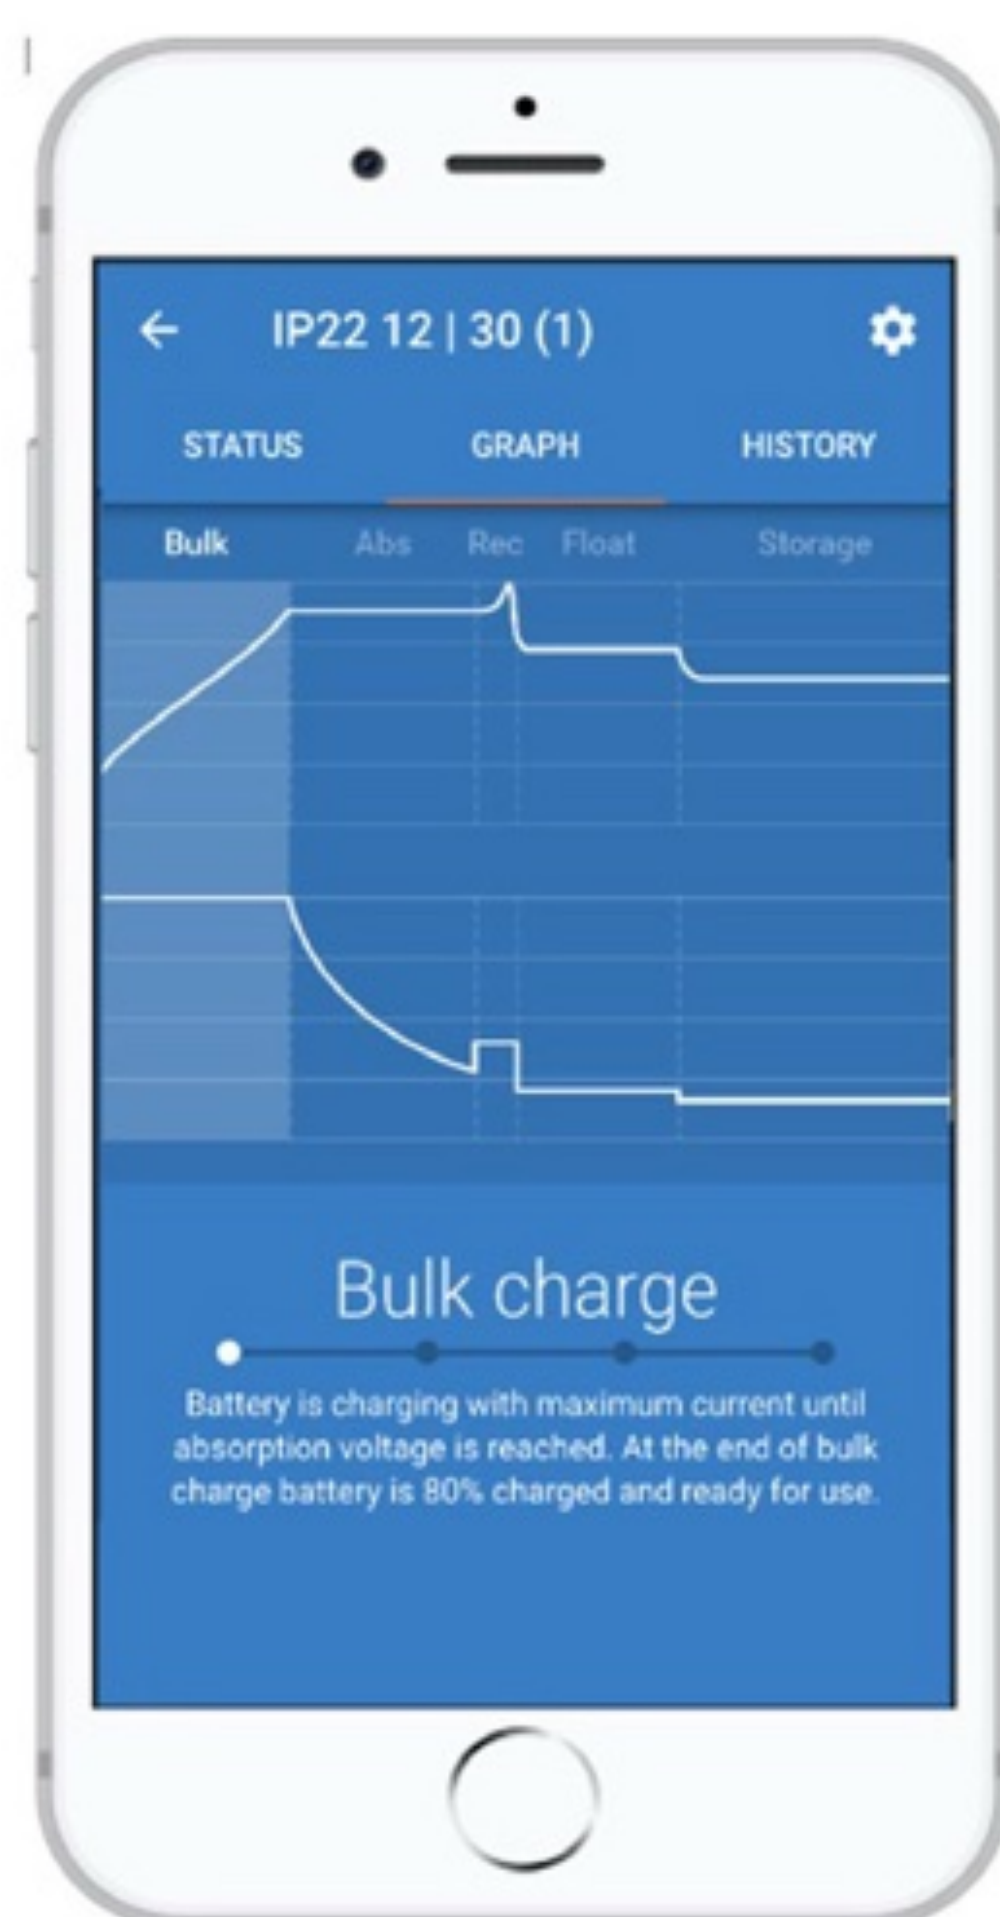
IP22 12 | 30 (1)

STATUS GRAPH HISTORY

Bulk Abs Rec Float Storage

Bulk charge

Battery is charging with maximum current until absorption voltage is reached. At the end of bulk charge battery is 80% charged and ready for use.